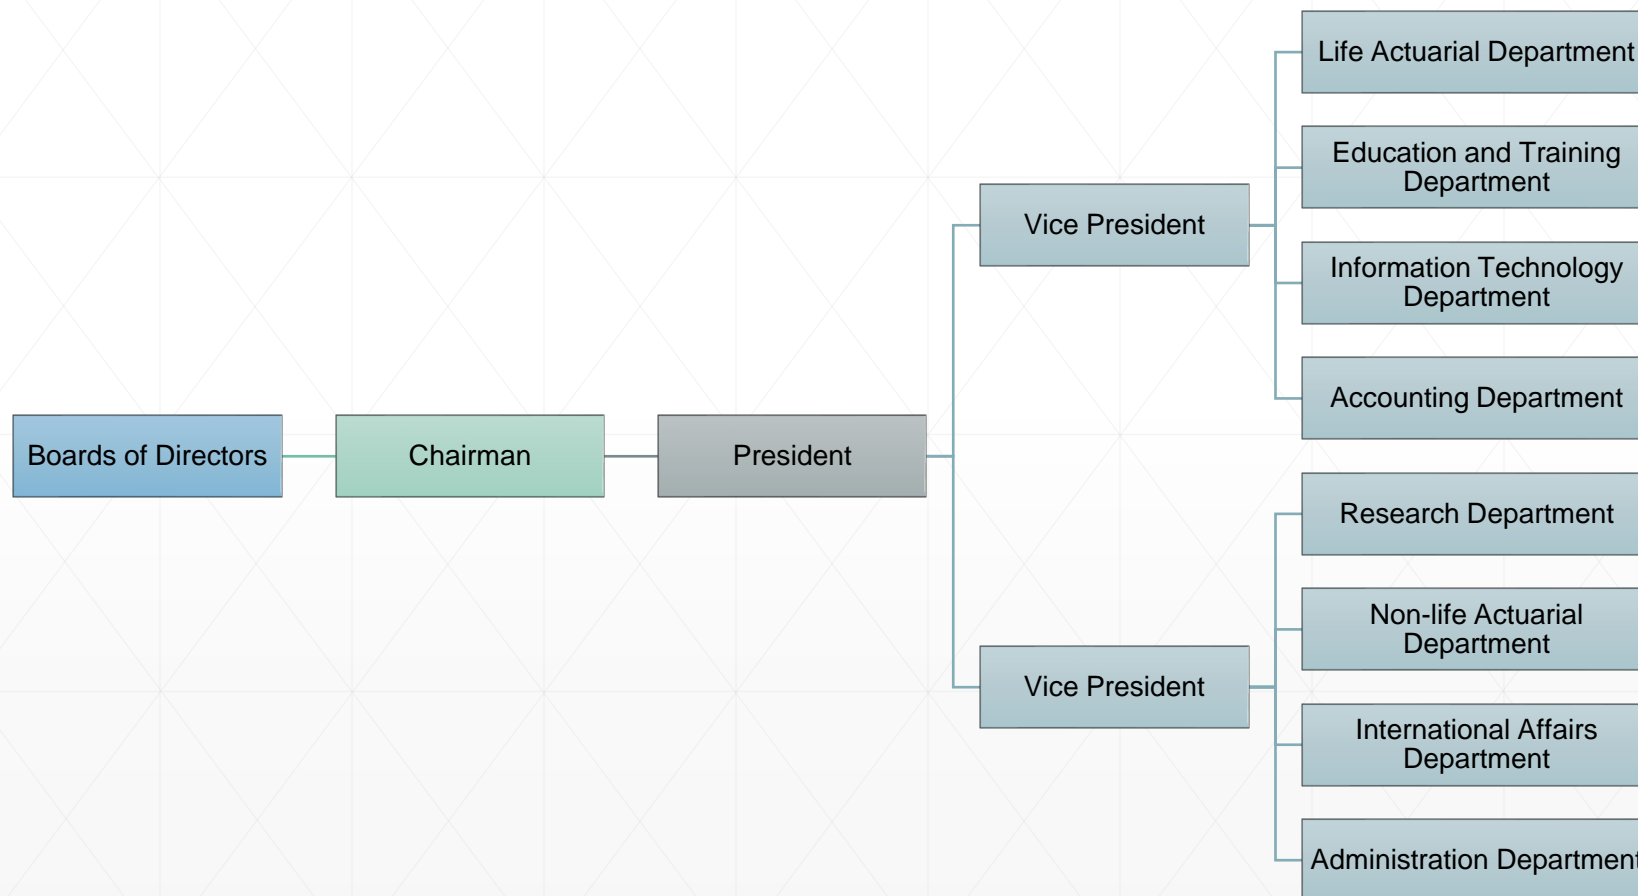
Boards of Directors

Chairman

President

Vice President

Life Actuarial Department

Education and Training Department

Information Technology Department

Accounting Department

Vice President

Research Department

Non-life Actuarial Department

International Affairs Department

Administration Departmen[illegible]